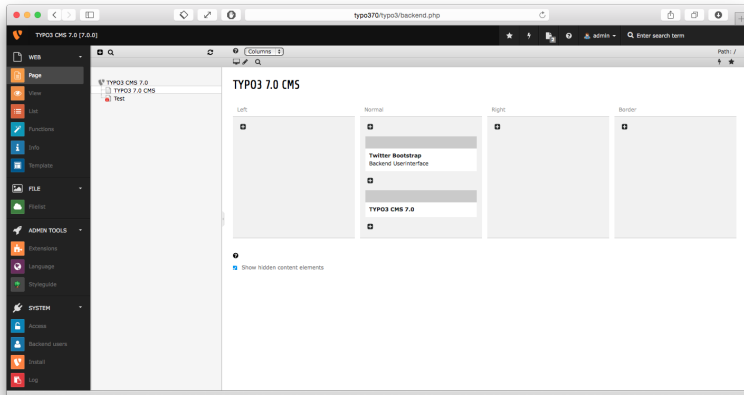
typo370/typo3/backend.php

TYPO3 CMS 7.0 [7.0.0]

admin

Enter search term

WEB

Page

View

List

Functions

Info

Template

FILE

Filelist

ADMIN TOOLS

Extensions

Language

Styleguide

SYSTEM

Access

Backend users

Install

Log

TYPO3 CMS 7.0

TYPO3 7.0 CMS

Test

Columns

Path: /

TYPO3 7.0 CMS

Left

Normal

Right

Border

Twitter Bootstrap

Backend Userinterface

TYPO3 CMS 7.0

Show hidden content elements